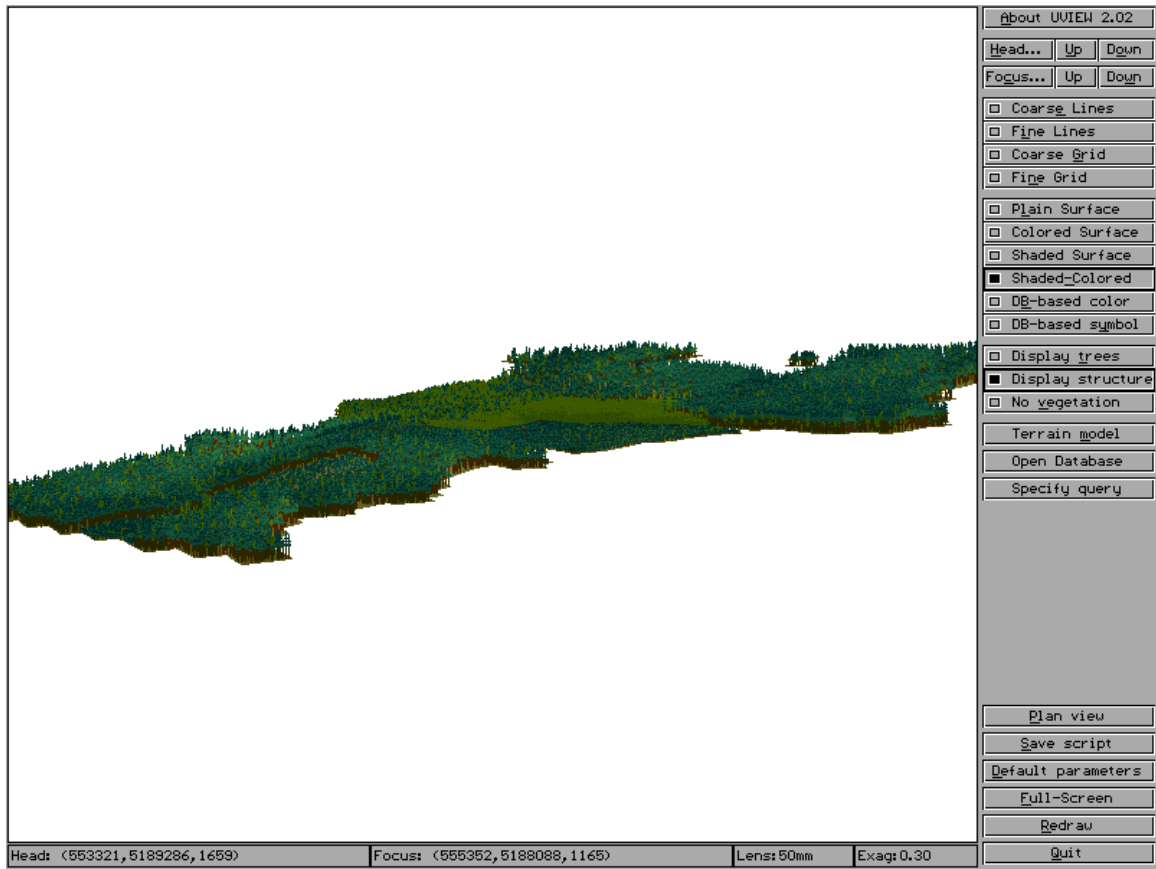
About UVIEW 2.02
Head... Up Down
Focus... Up Down
Coarse Lines
Fine Lines
Coarse Grid
Fine Grid
Plain Surface
Colored Surface
Shaded Surface
Shaded-Colored
DB-based color
DB-based symbol
Display trees
Display structure
No vegetation
Terrain model
Open Database
Specify query
Plan view
Save script
Default parameters
Full-Screen
Redraw
Quit

Head: (553321,5189286,1659)
Focus: (555352,5188088,1165)
Lens:50mm
Exag:0.30